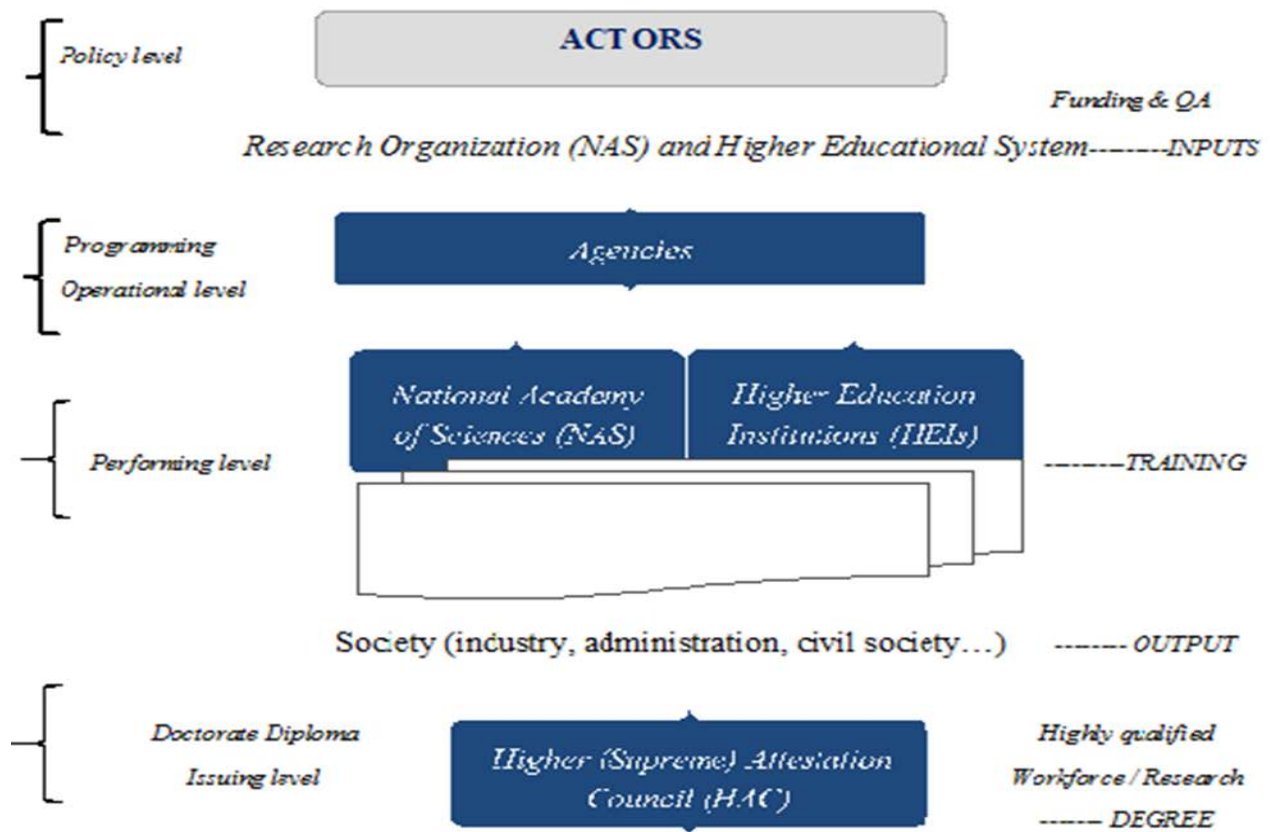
Policy level

ACT ORS

Funding & QA

Research Organization (NAS) and Higher Educational System--------INPUTS

Programming

Operational level

Agencies

National Academy of Sciences (NAS)

Higher Education Institutions (HEIs)

Performing level

--------TRAINING

Society (industry, administration, civil society…)

------- OUTPUT

Doctorate Diploma

Issuing level

Higher (Supreme) Attestation Council (HAC)

Highly qualified

Workforce / Research

------ DEGREE